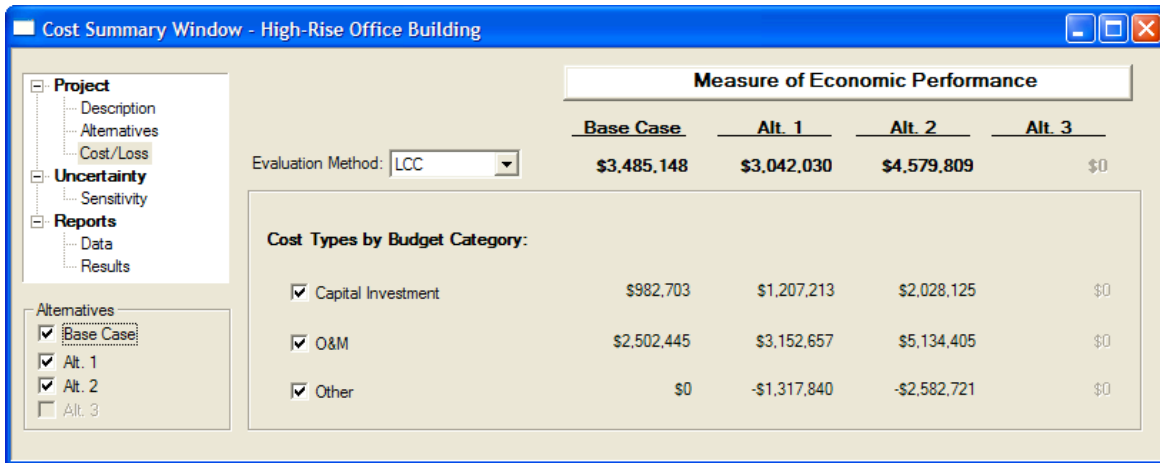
Cost Summary Window - High-Rise Office Building

Project
Description
Alternatives
Cost/Loss
Uncertainty
Sensitivity
Reports
Data
Results

Alternatives
Base Case
Alt. 1
Alt. 2
Alt. 3

Measure of Economic Performance

| | Base Case | Alt. 1 | Alt. 2 | Alt. 3 |
|---|---|---|---|---|
| Evaluation Method: LCC | $3,485,148 | $3,042,030 | $4,579,809 | $0 |

Cost Types by Budget Category:

| | | | | |
|---|---|---|---|---|
| Capital Investment | $982,703 | $1,207,213 | $2,028,125 | $0 |
| O&M | $2,502,445 | $3,152,657 | $5,134,405 | $0 |
| Other | $0 | -$1,317,840 | -$2,582,721 | $0 |